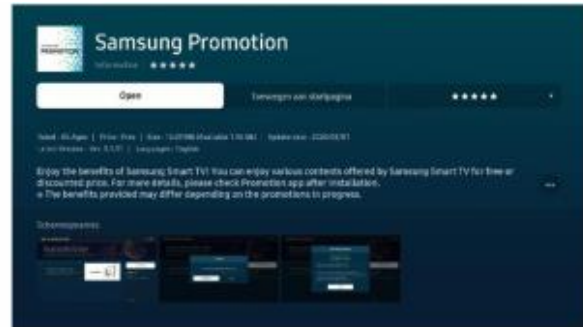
Samsung Promotion

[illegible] ★★★★★

Open

Toevoegen aan startpagina

★★★★★

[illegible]

Enjoy the benefits of Samsung Smart TV! You can enjoy various contents offered by Samsung Smart TV for free or discounted price. For more details, please check Promotion app after installation.
※ The benefits provided may differ depending on the promotions in progress.

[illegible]